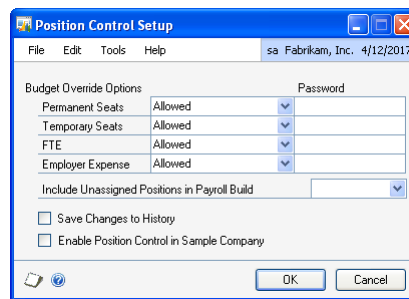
Position Control Setup

File Edit Tools Help sa Fabrikam, Inc. 4/12/2017

Budget Override Options Password

| | | |
|---|---|---|
| Permanent Seats | Allowed | |
| Temporary Seats | Allowed | |
| FTE | Allowed | |
| Employer Expense | Allowed | |

Include Unassigned Positions in Payroll Build

Save Changes to History

Enable Position Control in Sample Company

OK Cancel